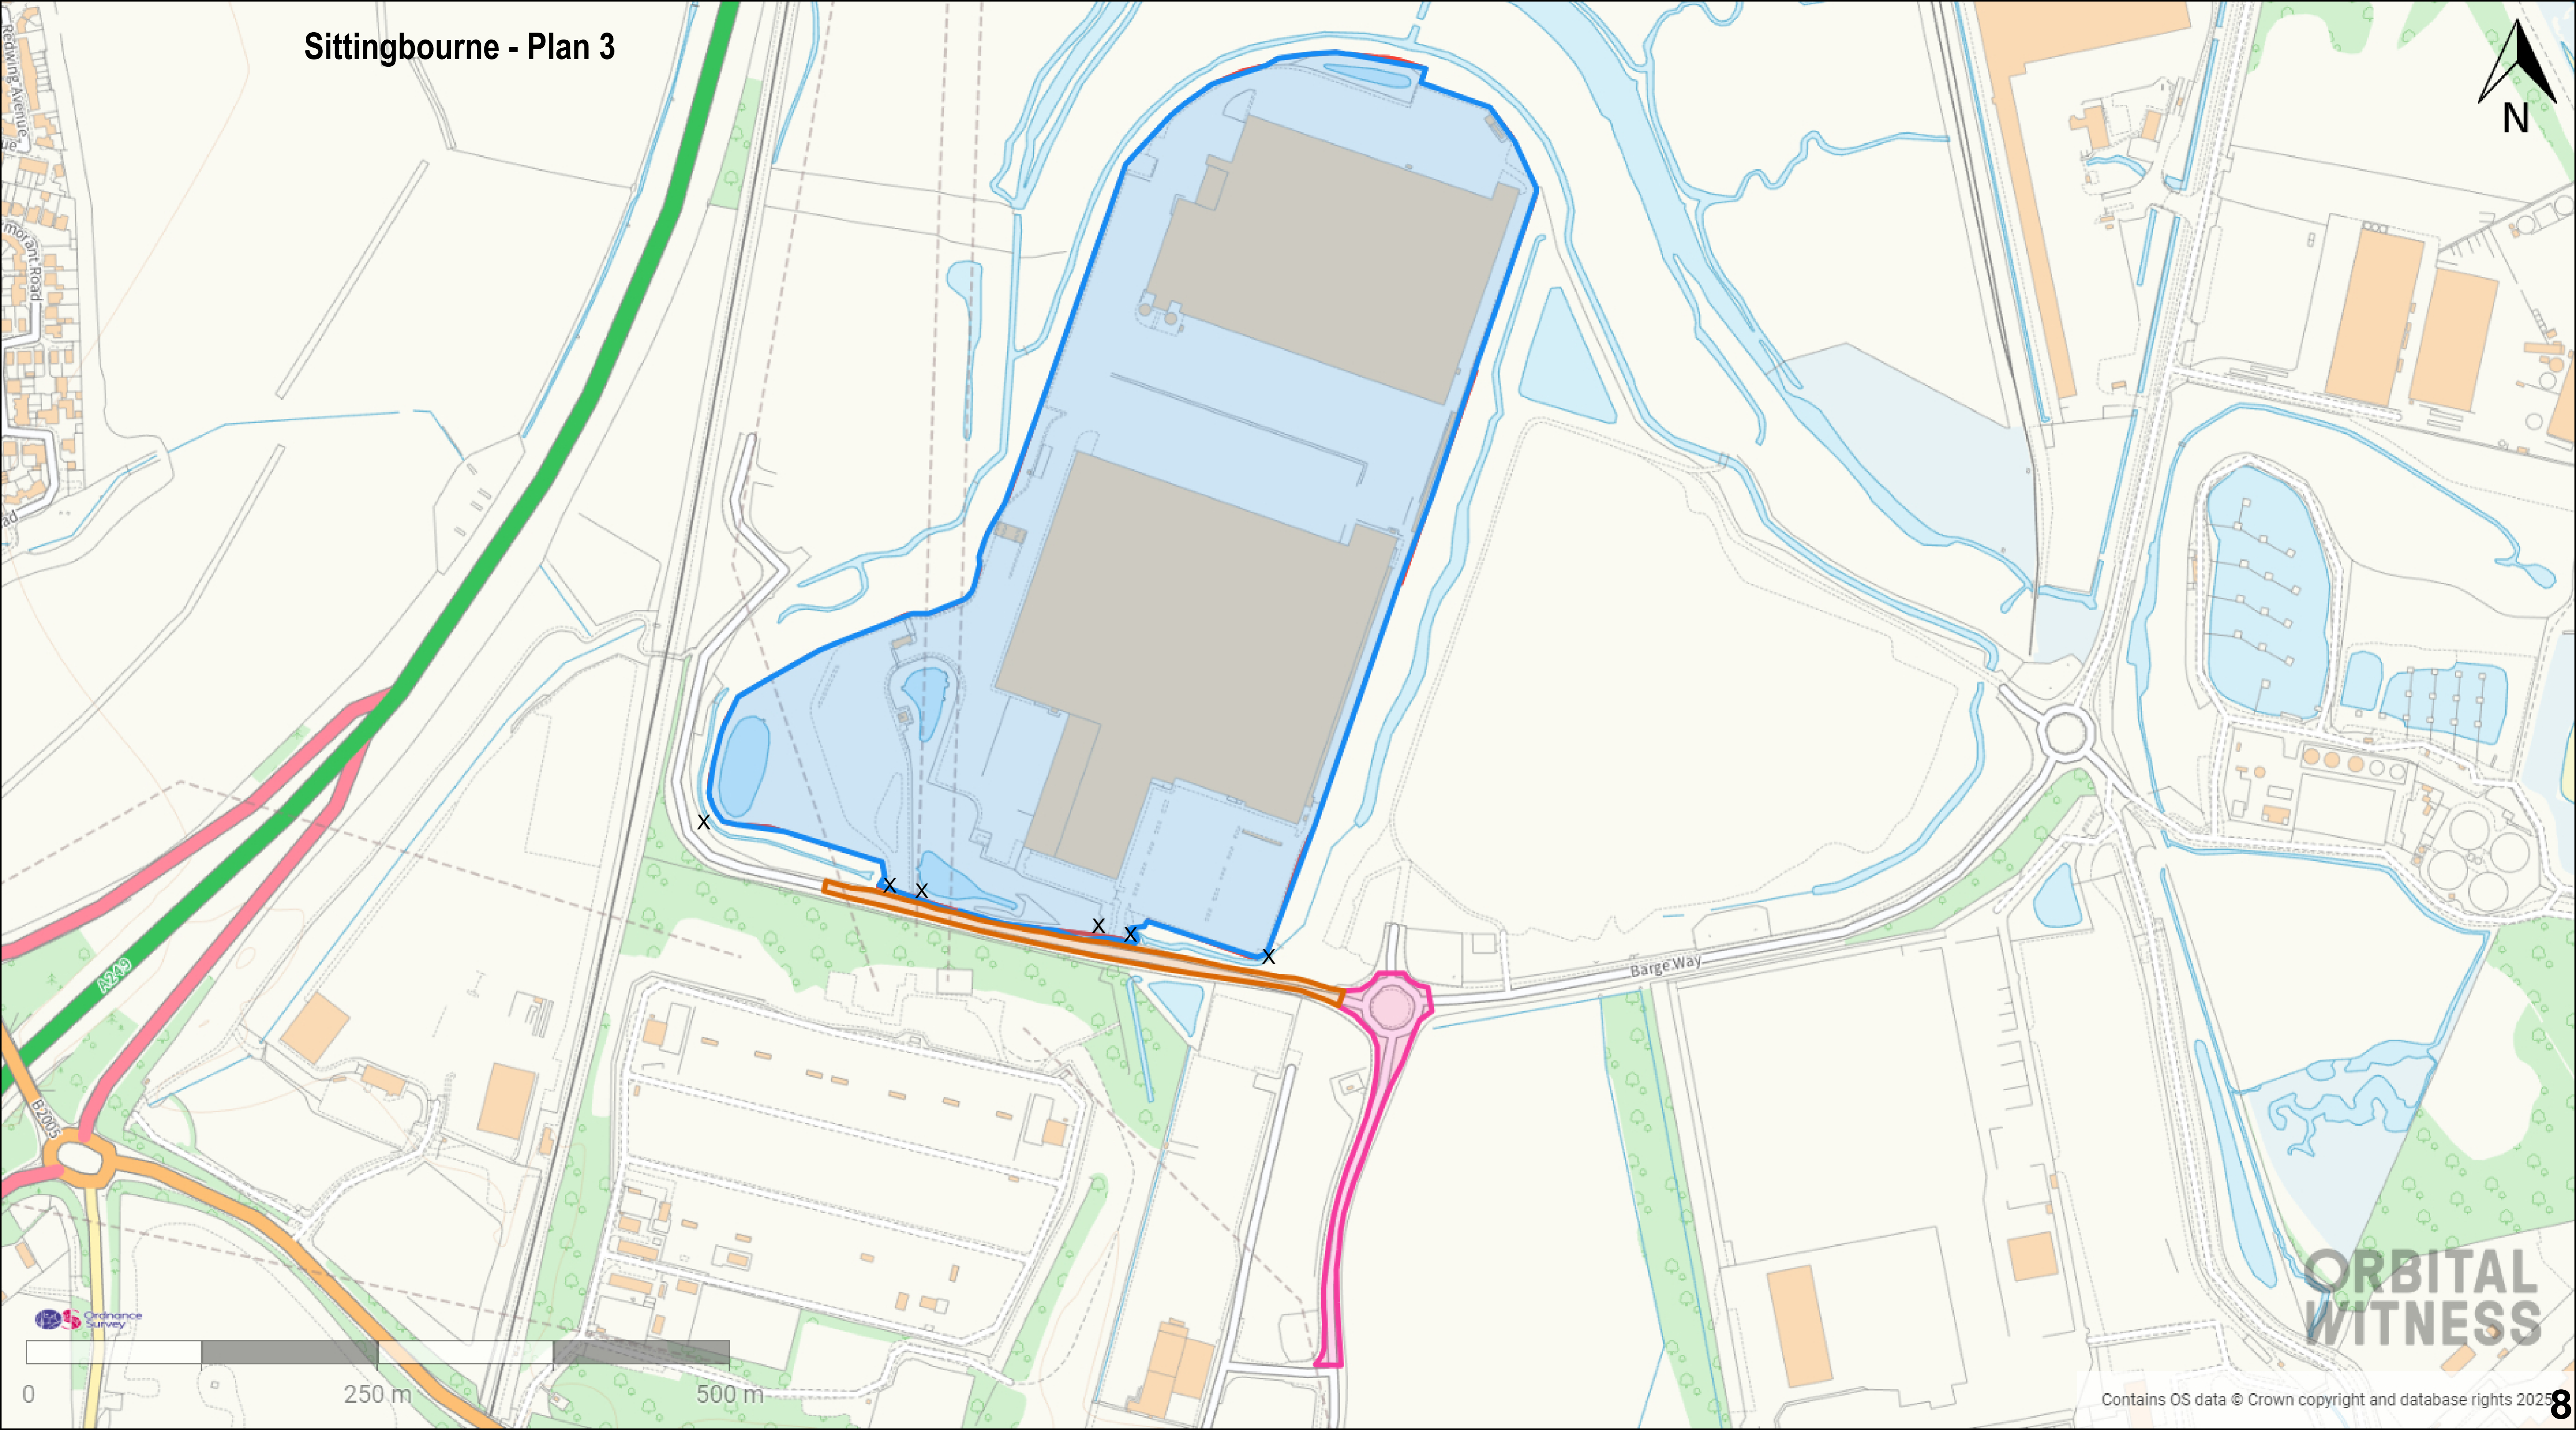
Sittingbourne - Plan 3

N

Redwing Avenue

Cormorant Road

A249

B2005

Barge Way

X X X X X X

Ordnance Survey

0 250 m 500 m

ORBITAL WITNESS

Contains OS data © Crown copyright and database rights 2025

8